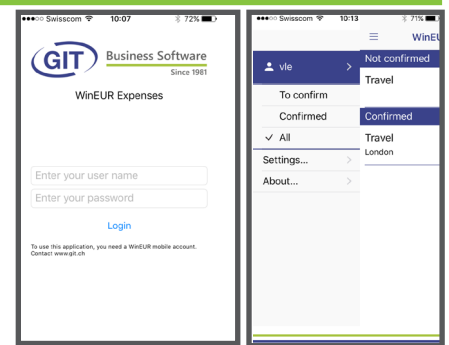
●●●○○ Swisscom 10:07 72%

GIT Business Software
Since 1981

WinEUR Expenses

Enter your user name
Enter your password

Login

To use this application, you need a WinEUR mobile account. Contact www.git.ch

●●●○○ Swisscom 10:13 71%

vle >
To confirm
Confirmed
✓ All
Settings... >
About... >

≡ WinEU

Not confirmed
Travel

Confirmed
Travel
London